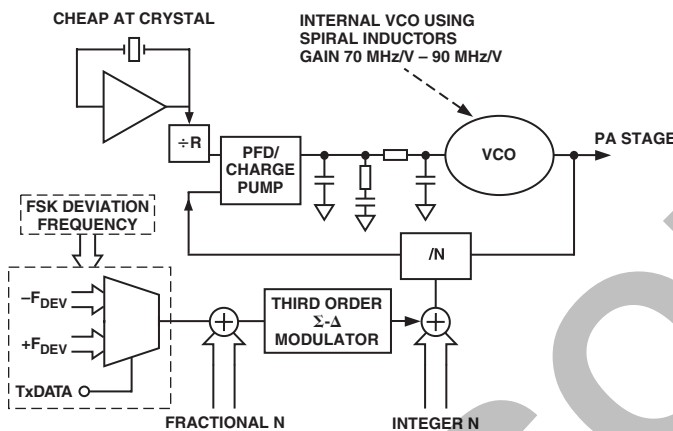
CHEAP AT CRYSTAL

INTERNAL VCO USING SPIRAL INDUCTORS GAIN 70 MHz/V – 90 MHz/V

÷R

PFD/ CHARGE PUMP

VCO

PA STAGE

FSK DEVIATION FREQUENCY

/N

$-F_{DEV}$

$+F_{DEV}$

TxDATA

THIRD ORDER Σ-Δ MODULATOR

FRACTIONAL N

INTEGER N